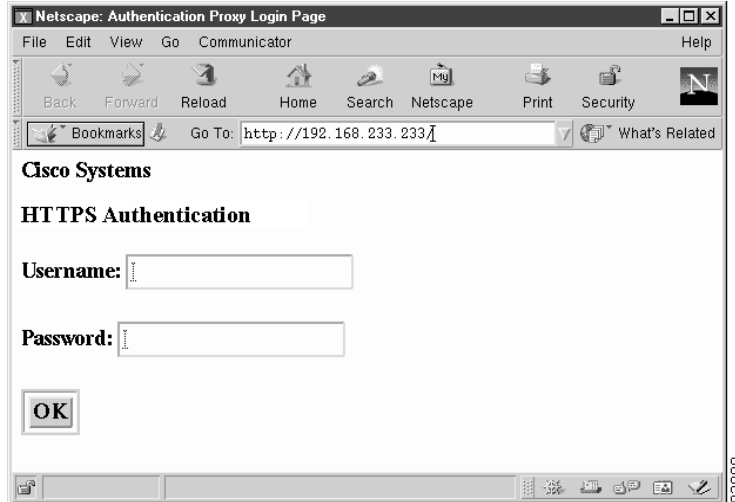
Netscape: Authentication Proxy Login Page

File Edit View Go Communicator Help

Back Forward Reload Home Search Netscape Print Security

Bookmarks Go To: http://192.168.233.233/ What's Related

Cisco Systems

HTTPS Authentication

Username:

Password:

OK